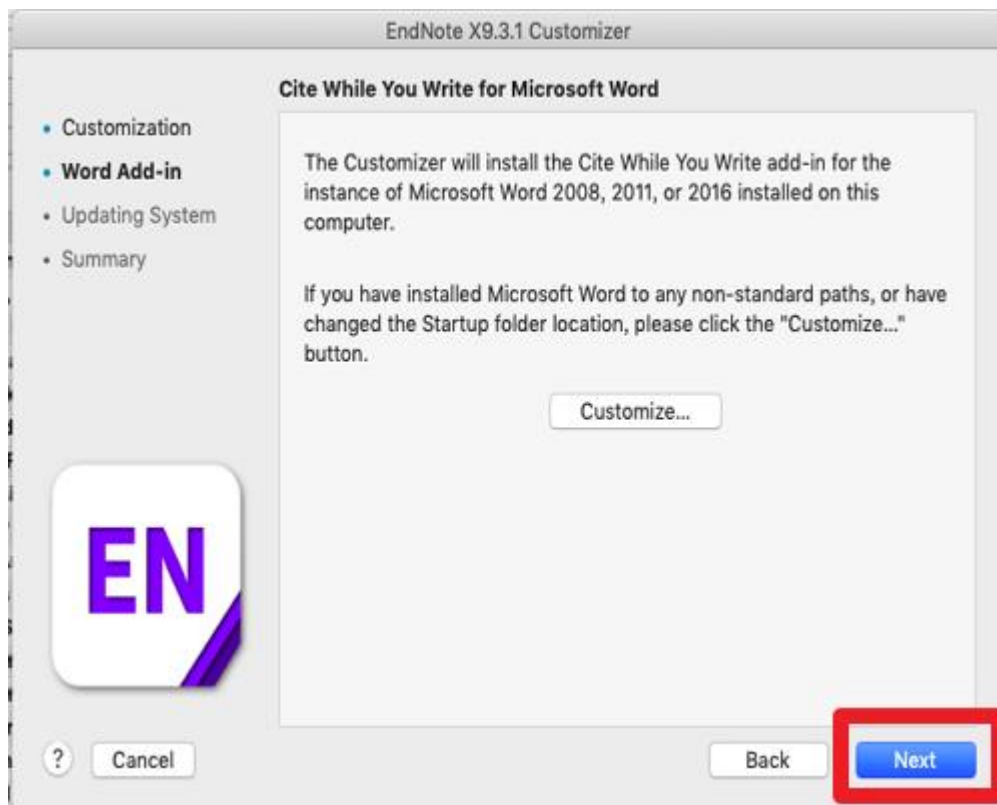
EndNote X9.3.1 Customizer

Cite While You Write for Microsoft Word

• Customization
• Word Add-in
• Updating System
• Summary

The Customizer will install the Cite While You Write add-in for the instance of Microsoft Word 2008, 2011, or 2016 installed on this computer.

If you have installed Microsoft Word to any non-standard paths, or have changed the Startup folder location, please click the "Customize..." button.

Customize...

EN

?

Cancel

Back

Next